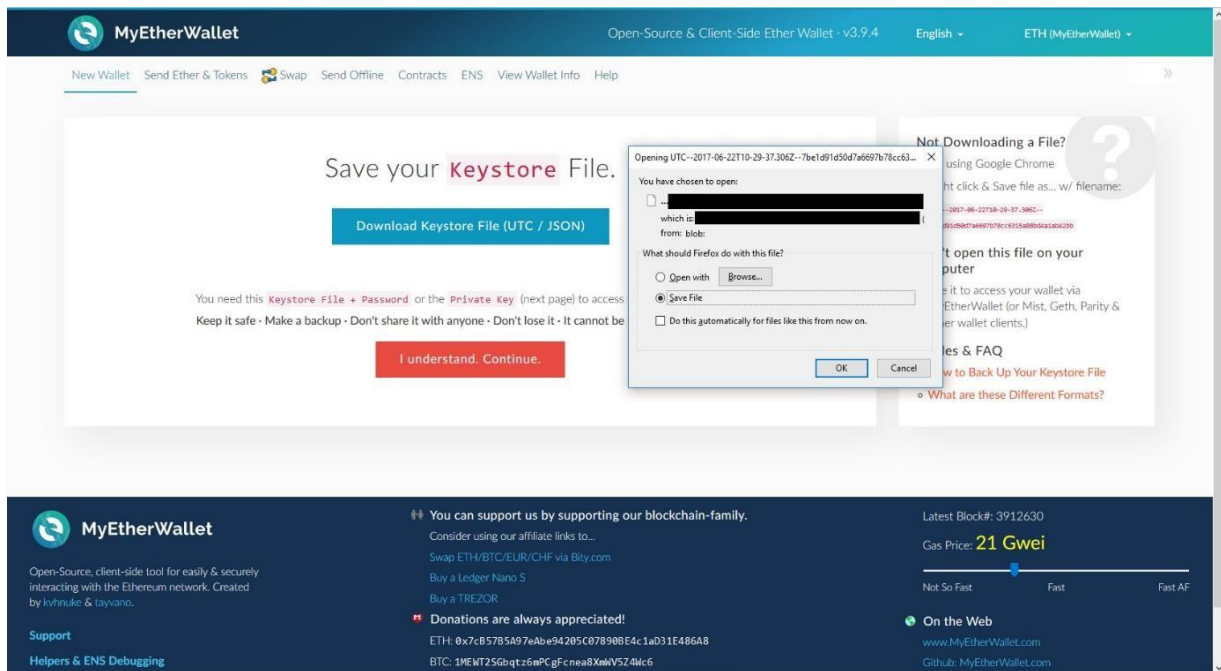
MyEtherWallet

Open-Source & Client-Side Ether Wallet · v3.9.4 English ETH (MyEtherWallet)

New Wallet Send Ether & Tokens Swap Send Offline Contracts ENS View Wallet Info Help

Save your Keystore File.

Download Keystore File (UTC / JSON)

You need this Keystore File + Password or the Private Key (next page) to access

Keep it safe · Make a backup · Don't share it with anyone · Don't lose it · It cannot be

I understand. Continue.

Opening UTC--2017-06-22T10-29-37.306Z--7be1d91d50d7a6697b78cc63...

You have chosen to open:

...

which is:

from: blob:

What should Firefox do with this file?

Open with Browse...

Save File

Do this automatically for files like this from now on.

OK Cancel

Not Downloading a File?

using Google Chrome

ht click & Save file as... w/ filename:

--2017-06-22T10-29-37.306Z--

d91d50d7a6697b78cc6315a88bd4a1ab42bb

't open this file on your puter

e it to access your wallet via EtherWallet (or Mist, Geth, Parity & er wallet clients.)

les & FAQ

w to Back Up Your Keystore File

What are these Different Formats?

MyEtherWallet

Open-Source, client-side tool for easily & securely interacting with the Ethereum network. Created by kvhnuke & tayvano.

Support

Helpers & ENS Debugging

You can support us by supporting our blockchain-family.

Consider using our affiliate links to...

Swap ETH/BTC/EUR/CHF via Bity.com

Buy a Ledger Nano S

Buy a TREZOR

Donations are always appreciated!

ETH: 0x7cB57B5A97eAbe94205C07890BE4c1aD31E486A8

BTC: 1MEWT2SGbqtz6mPCgFcnea8XmWV5Z4Wc6

Latest Block#: 3912630

Gas Price: 21 Gwei

Not So Fast Fast Fast AF

On the Web

www.MyEtherWallet.com

Github: MyEtherWallet.com